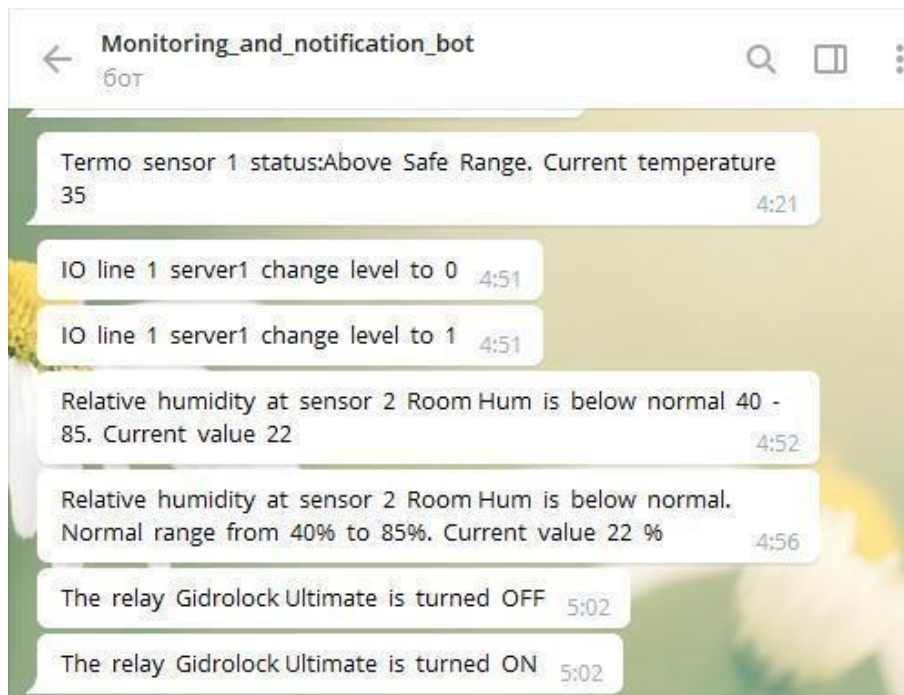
Monitoring_and_notification_bot
бот

Termo sensor 1 status:Above Safe Range. Current temperature 35 4:21

IO line 1 server1 change level to 0 4:51

IO line 1 server1 change level to 1 4:51

Relative humidity at sensor 2 Room Hum is below normal 40 - 85. Current value 22 4:52

Relative humidity at sensor 2 Room Hum is below normal. Normal range from 40% to 85%. Current value 22 % 4:56

The relay Gidrolock Ultimate is turned OFF 5:02

The relay Gidrolock Ultimate is turned ON 5:02